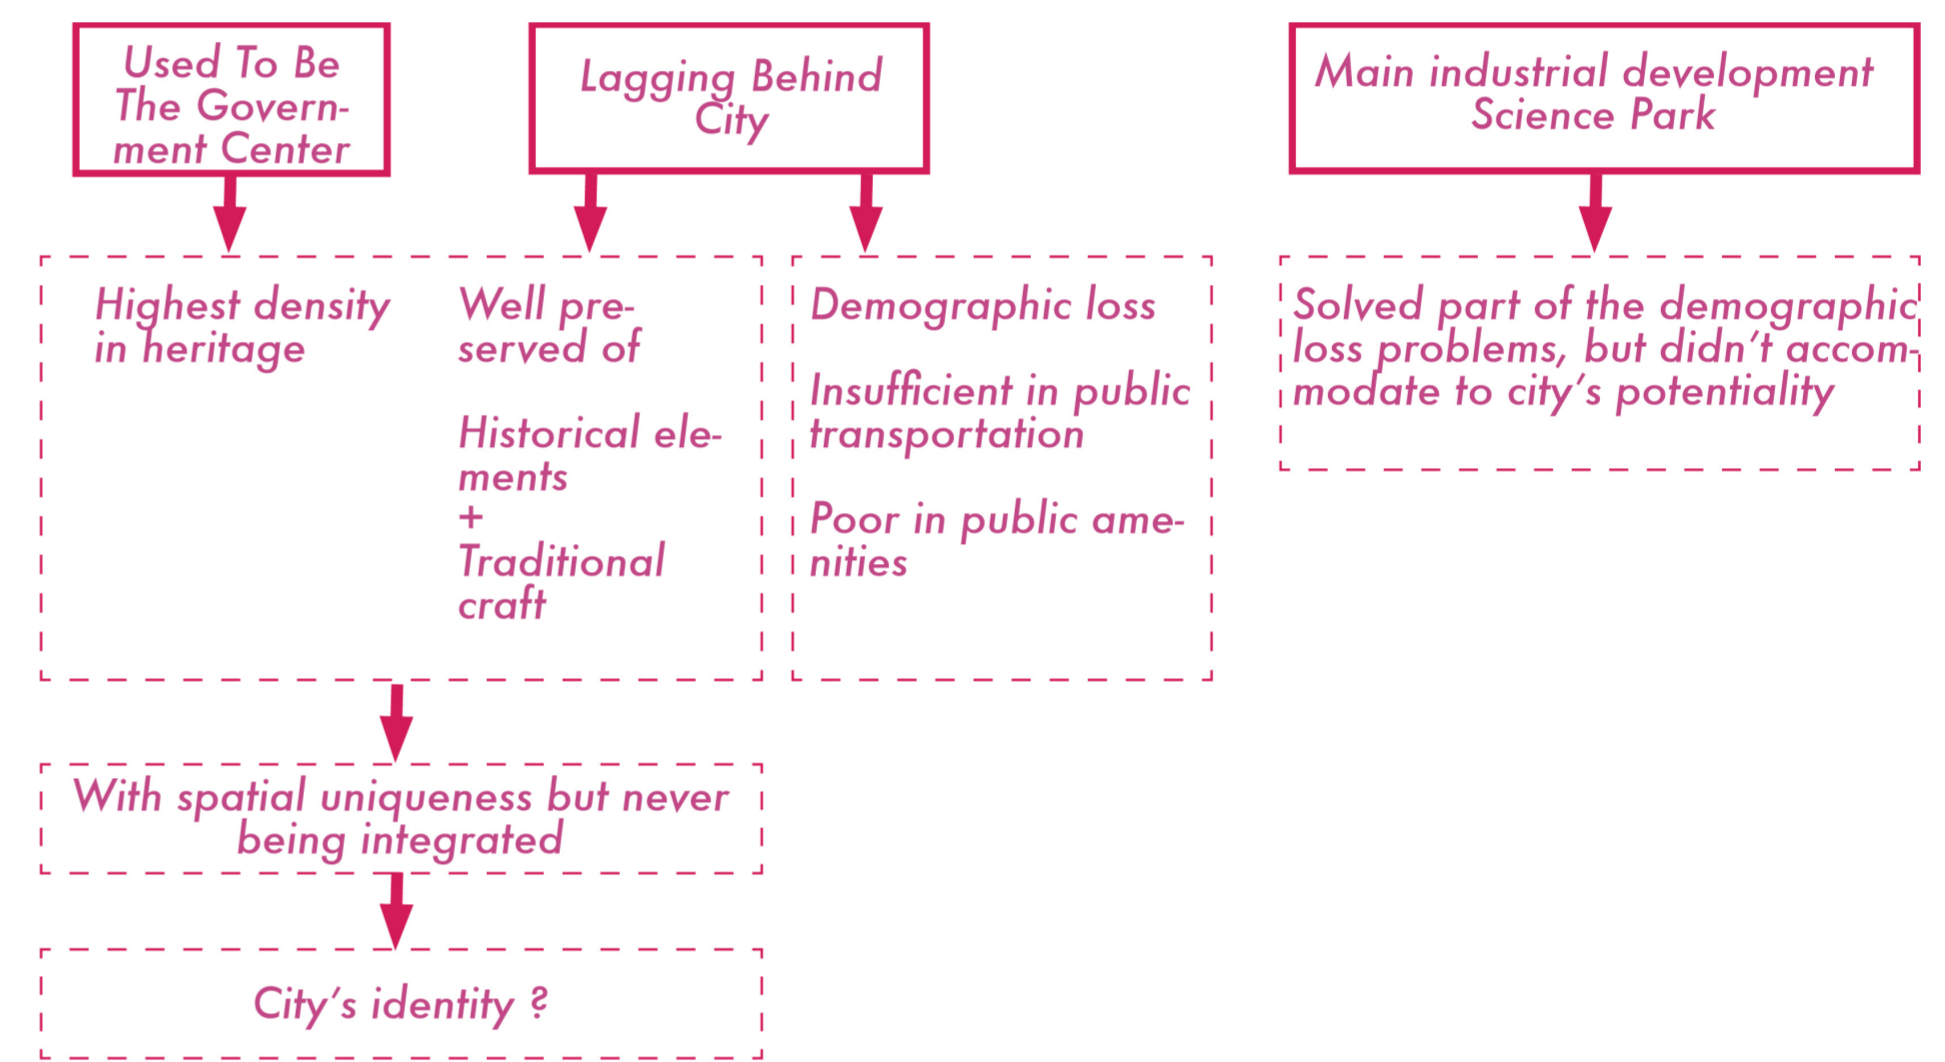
Used To Be The Government Center

Lagging Behind City

Main industrial development Science Park

Highest density in heritage

Well preserved of

Historical elements
+
Traditional craft

Demographic loss

Insufficient in public transportation

Poor in public amenities

Solved part of the demographic loss problems, but didn't accommodate to city's potentiality

With spatial uniqueness but never being integrated

City's identity ?